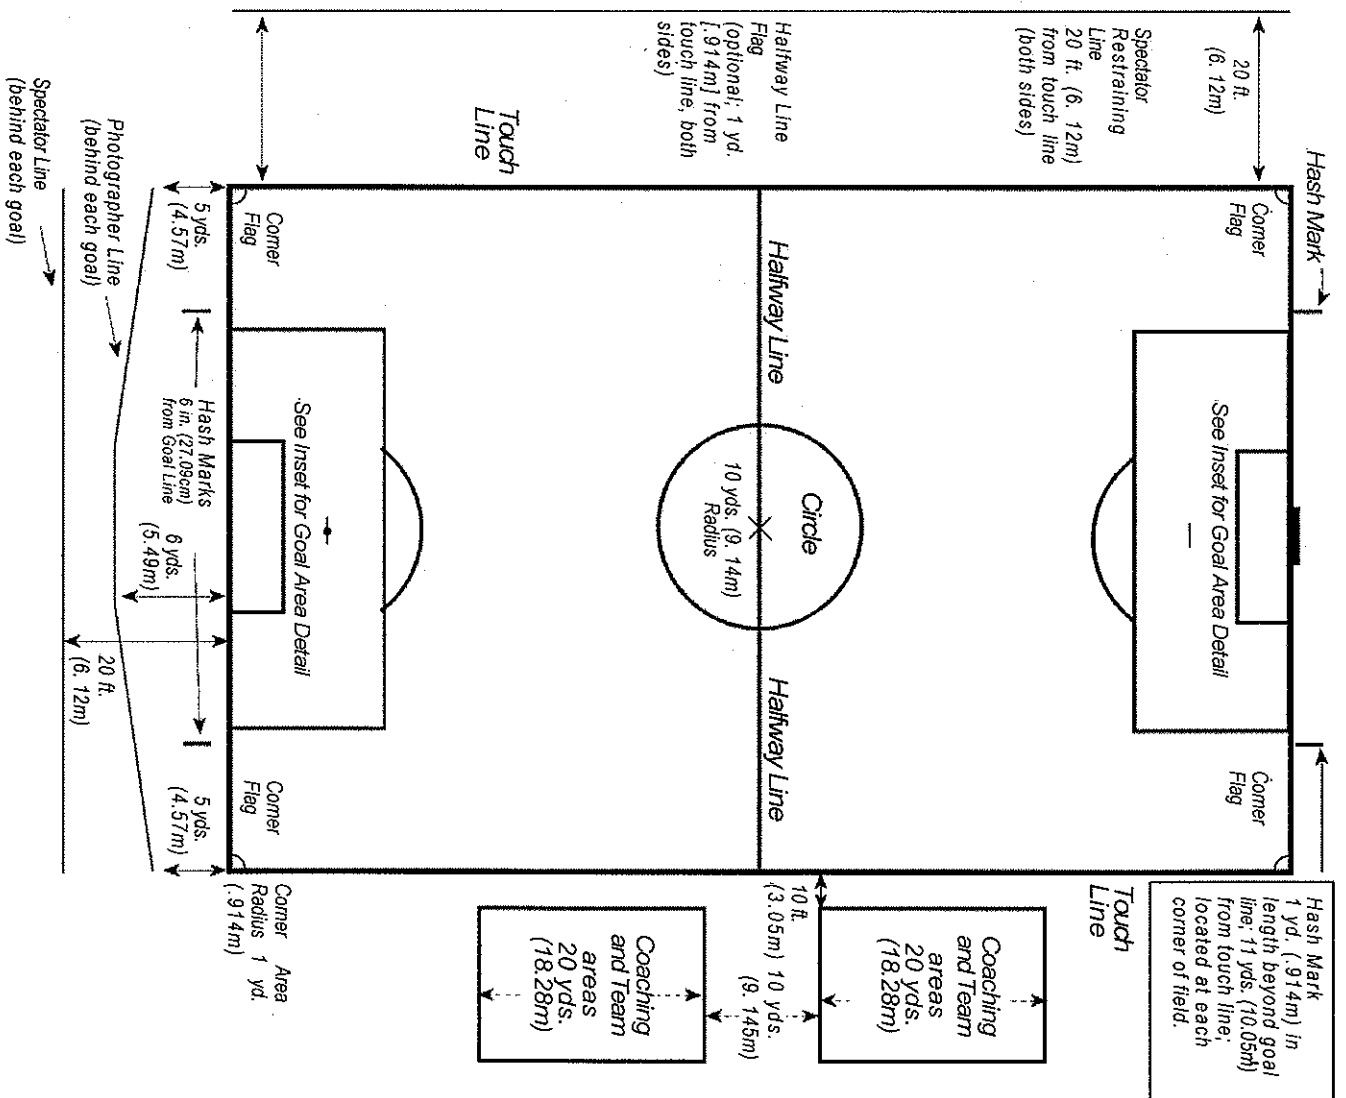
Hash Mark

20 ft. (6. 12m)

Spectator Restraining Line 20 ft. (6. 12m) from touch line (both sides)

Halfway Line Flag (optional; 1 yd. [.914m] from touch line, both sides)

Touch Line

Corner Flag

See Inset for Goal Area Detail

Corner Flag

Halfway Line

Circle

10 yds. (9. 14m) Radius

Halfway Line

Corner Flag

See Inset for Goal Area Detail

Corner Flag

5 yds. (4.57m)

Hash Marks 6 in. (27.09cm) from Goal Line

6 yds. (5.49m)

20 ft. (6. 12m)

5 yds. (4.57m)

Photographer Line (behind each goal)

Spectator Line (behind each goal)

Touch Line

Hash Mark 1 yd. (.914m) in length beyond goal line; 11 yds. (10.05m) from touch line; located at each corner of field.

10 ft. (3.05m)

10 yds. (9. 145m)

Coaching and Team areas 20 yds. (18.28m)

Coaching and Team areas 20 yds. (18.28m)

Corner Area Radius 1 yd. (.914m)